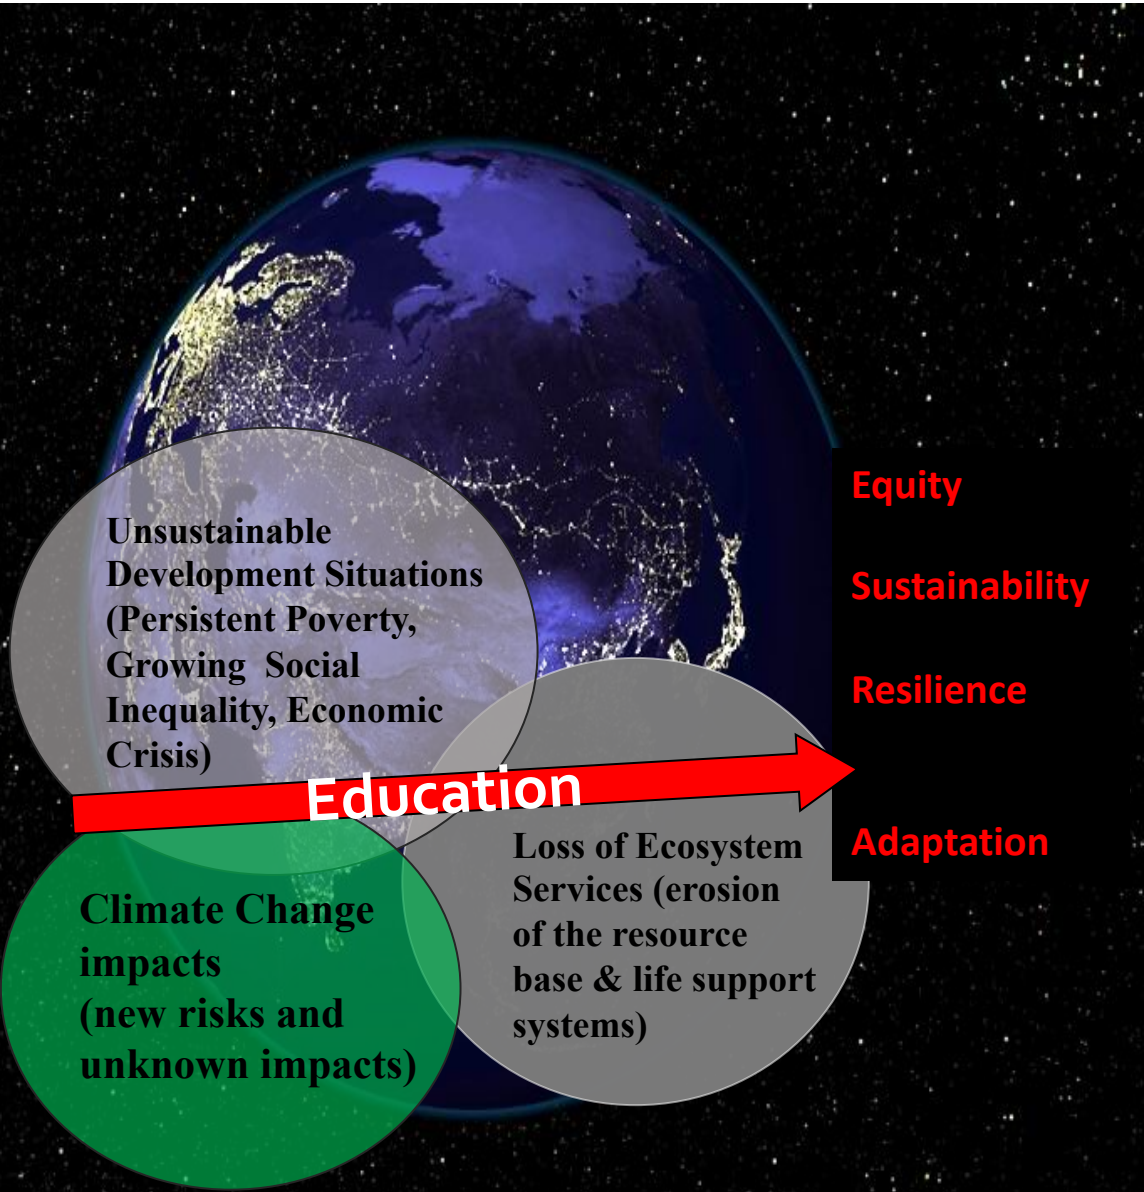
Unsustainable Development Situations (Persistent Poverty, Growing Social Inequality, Economic Crisis)

Education

Climate Change impacts (new risks and unknown impacts)

Loss of Ecosystem Services (erosion of the resource base & life support systems)

Equity

Sustainability

Resilience

Adaptation